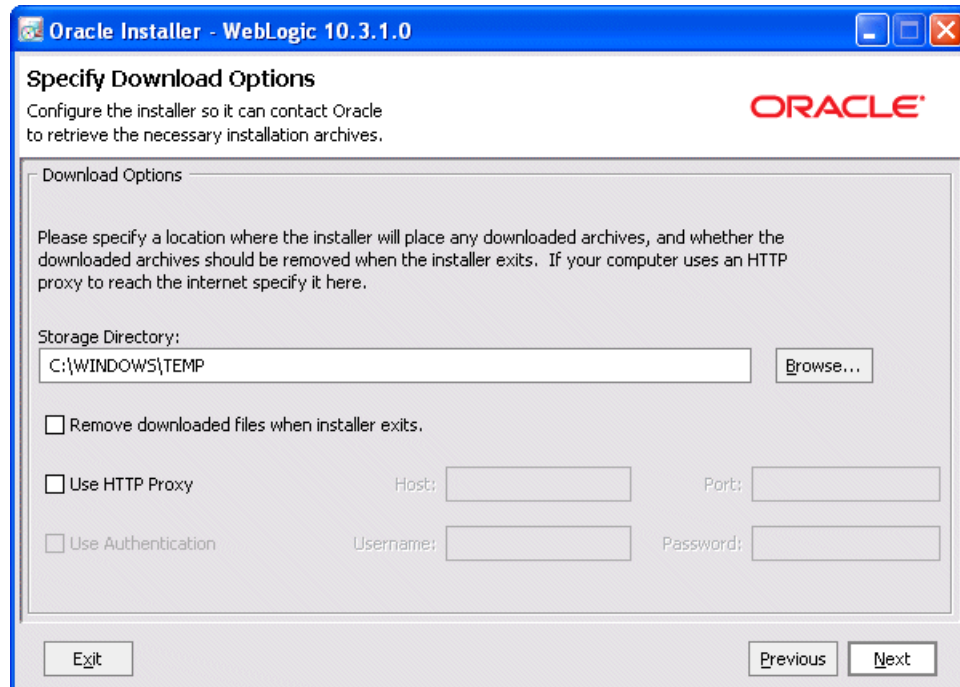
Oracle Installer - WebLogic 10.3.1.0

Specify Download Options

Configure the installer so it can contact Oracle to retrieve the necessary installation archives.

ORACLE

Download Options

Please specify a location where the installer will place any downloaded archives, and whether the downloaded archives should be removed when the installer exits. If your computer uses an HTTP proxy to reach the internet specify it here.

Storage Directory:

C:\WINDOWS\TEMP

Browse...

Remove downloaded files when installer exits.

Use HTTP Proxy

Host:

Port:

Use Authentication

Username:

Password:

Exit

Previous

Next